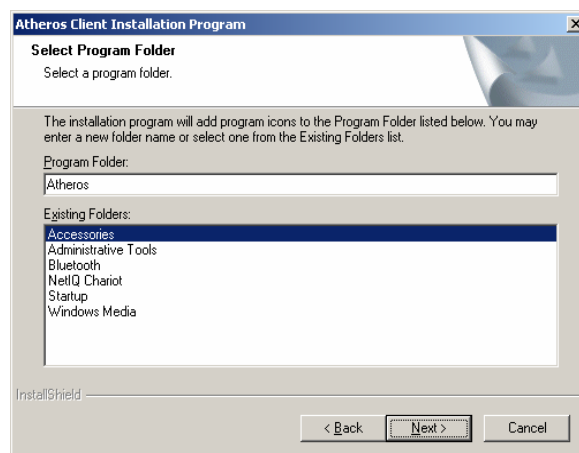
Atheros Client Installation Program

Select Program Folder

Select a program folder.

The installation program will add program icons to the Program Folder listed below. You may enter a new folder name or select one from the Existing Folders list.

Program Folder:

Atheros

Existing Folders:

Accessories
Administrative Tools
Bluetooth
NetIQ Chariot
Startup
Windows Media

InstallShield

< Back
Next >
Cancel